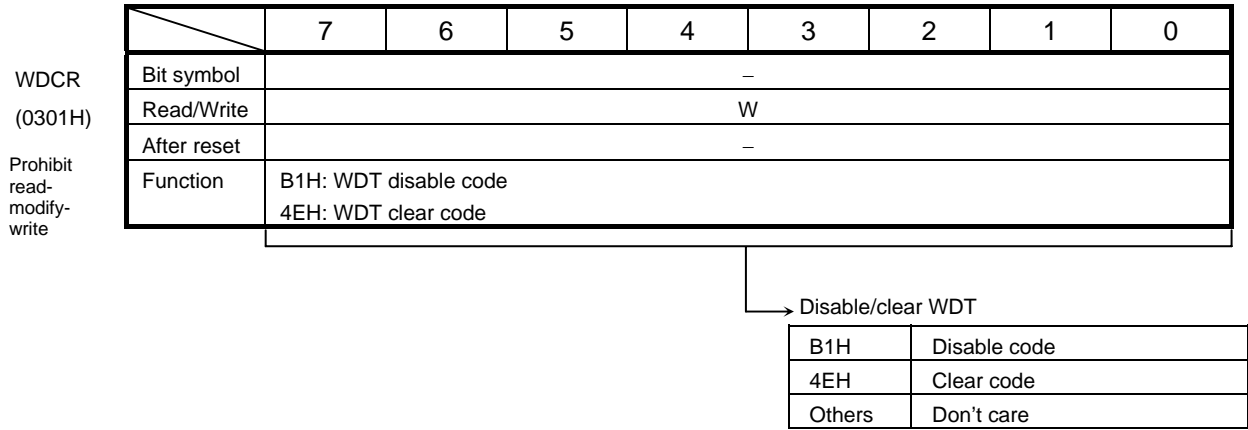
WDCR
(0301H)

Prohibit read-modify-write

| | 7 | 6 | 5 | 4 | 3 | 2 | 1 | 0 |
|---|---|---|---|---|---|---|---|---|
| Bit symbol | – | | | | | | | |
| Read/Write | W | | | | | | | |
| After reset | – | | | | | | | |
| Function | B1H: WDT disable code 4EH: WDT clear code | | | | | | | |

Disable/clear WDT

| B1H | Disable code |
|---|---|
| 4EH | Clear code |
| Others | Don’t care |